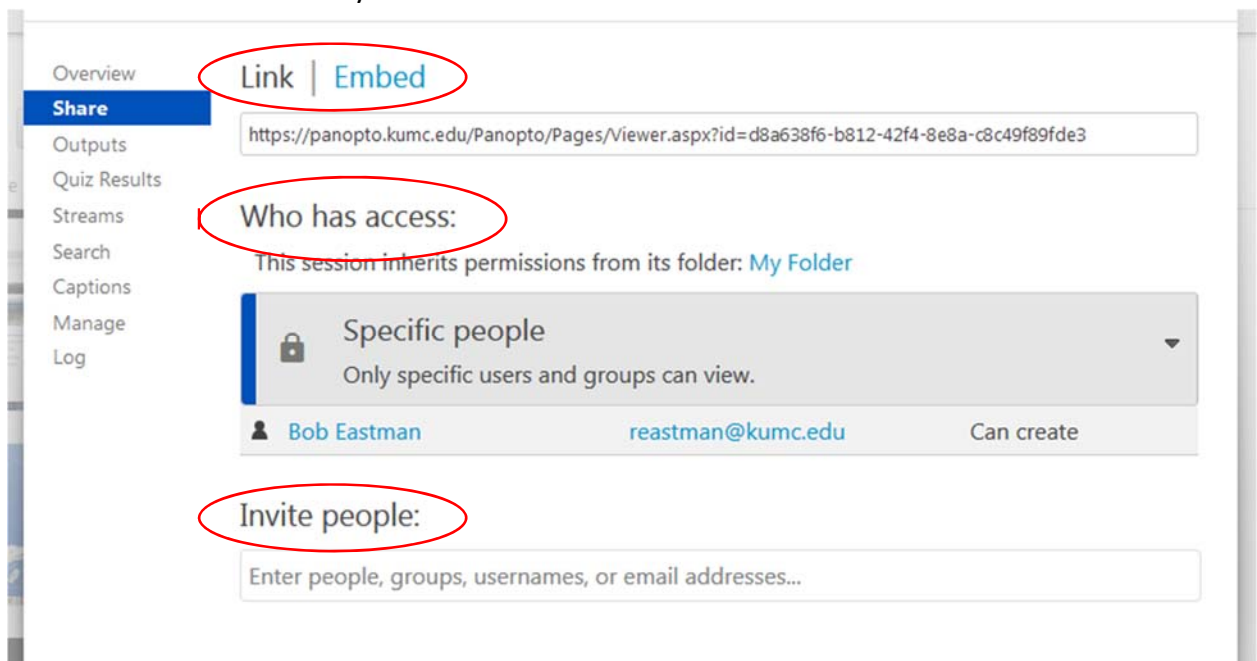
Overview
Share
Outputs
Quiz Results
Streams
Search
Captions
Manage
Log

Link | Embed

https://panopto.kumc.edu/Panopto/Pages/Viewer.aspx?id=d8a638f6-b812-42f4-8e8a-c8c49f89fde3

Who has access:

This session inherits permissions from its folder: My Folder

Specific people
Only specific users and groups can view.

Bob Eastman reastman@kumc.edu Can create

Invite people:

Enter people, groups, usernames, or email addresses...